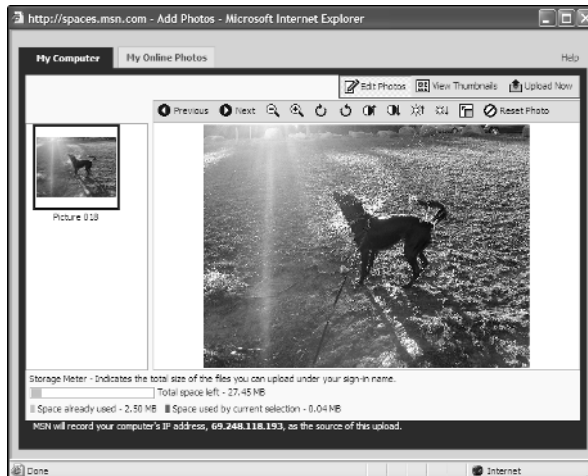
http://spaces.msn.com - Add Photos - Microsoft Internet Explorer

My Computer
My Online Photos
Help

Edit Photos
View Thumbnails
Upload Now

Previous
Next
Reset Photo

Picture 018

Storage Meter - Indicates the total size of the files you can upload under your sign-in name.

Total space left - 27.45 MB

Space already used - 2.50 MB
Space used by current selection - 0.04 MB

MSN will record your computer's IP address, **69.248.118.193**, as the source of this upload.

Done
Internet